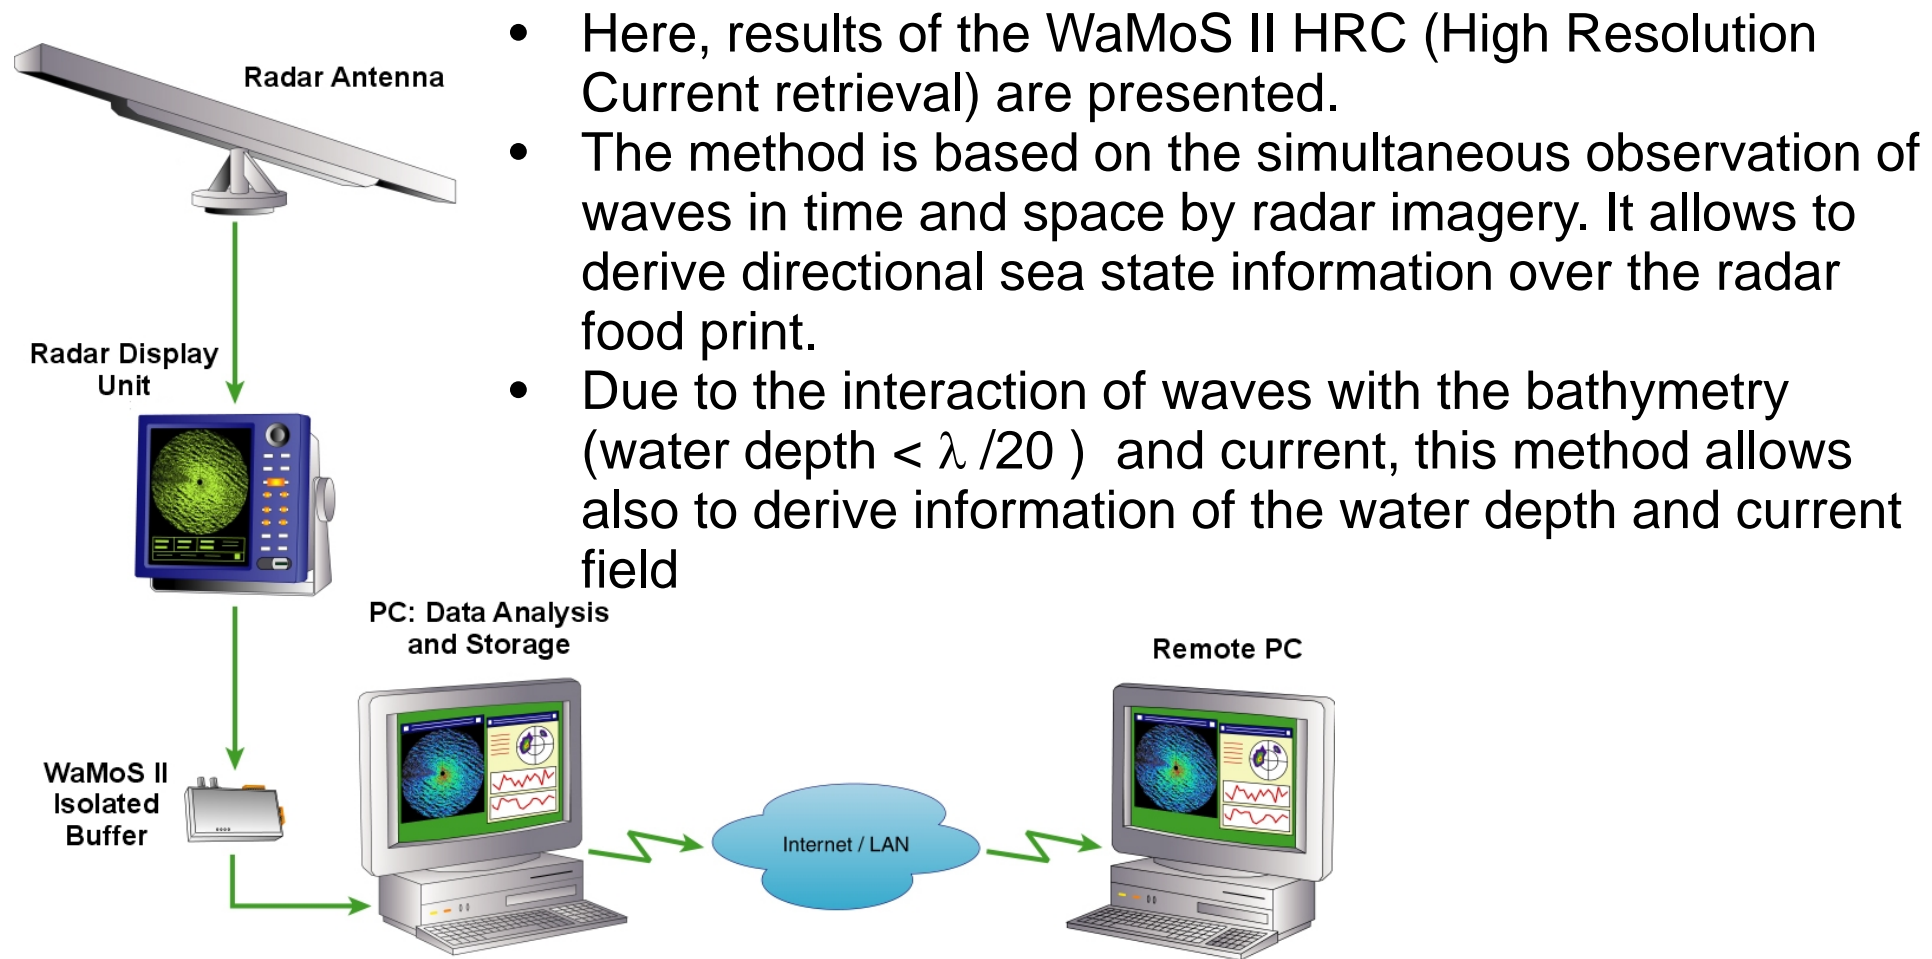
Radar Antenna

Radar Display Unit

WaMoS II Isolated Buffer

- Here, results of the WaMoS II HRC (High Resolution Current retrieval) are presented.
- The method is based on the simultaneous observation of waves in time and space by radar imagery. It allows to derive directional sea state information over the radar food print.
- Due to the interaction of waves with the bathymetry (water depth < $\lambda$ /20 ) and current, this method allows also to derive information of the water depth and current field

PC: Data Analysis and Storage

Internet / LAN

Remote PC